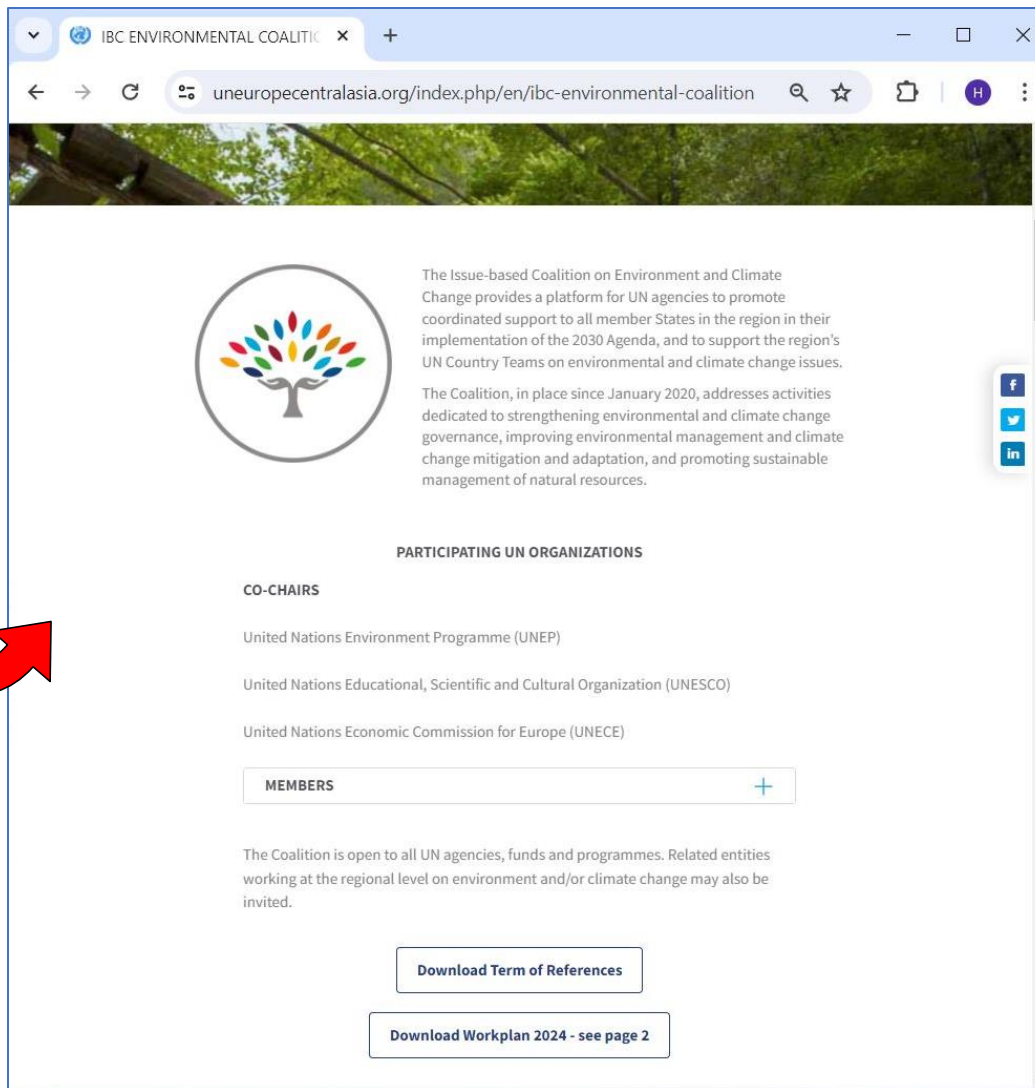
IBC ENVIRONMENTAL COALITIC ×

uneuropecentralasia.org/index.php/en/ibc-environmental-coalition

H

The Issue-based Coalition on Environment and Climate Change provides a platform for UN agencies to promote coordinated support to all member States in the region in their implementation of the 2030 Agenda, and to support the region's UN Country Teams on environmental and climate change issues.

The Coalition, in place since January 2020, addresses activities dedicated to strengthening environmental and climate change governance, improving environmental management and climate change mitigation and adaptation, and promoting sustainable management of natural resources.

f

in

PARTICIPATING UN ORGANIZATIONS

CO-CHAIRS

United Nations Environment Programme (UNEP)

United Nations Educational, Scientific and Cultural Organization (UNESCO)

United Nations Economic Commission for Europe (UNECE)

MEMBERS

+

The Coalition is open to all UN agencies, funds and programmes. Related entities working at the regional level on environment and/or climate change may also be invited.

Download Term of References

Download Workplan 2024 - see page 2